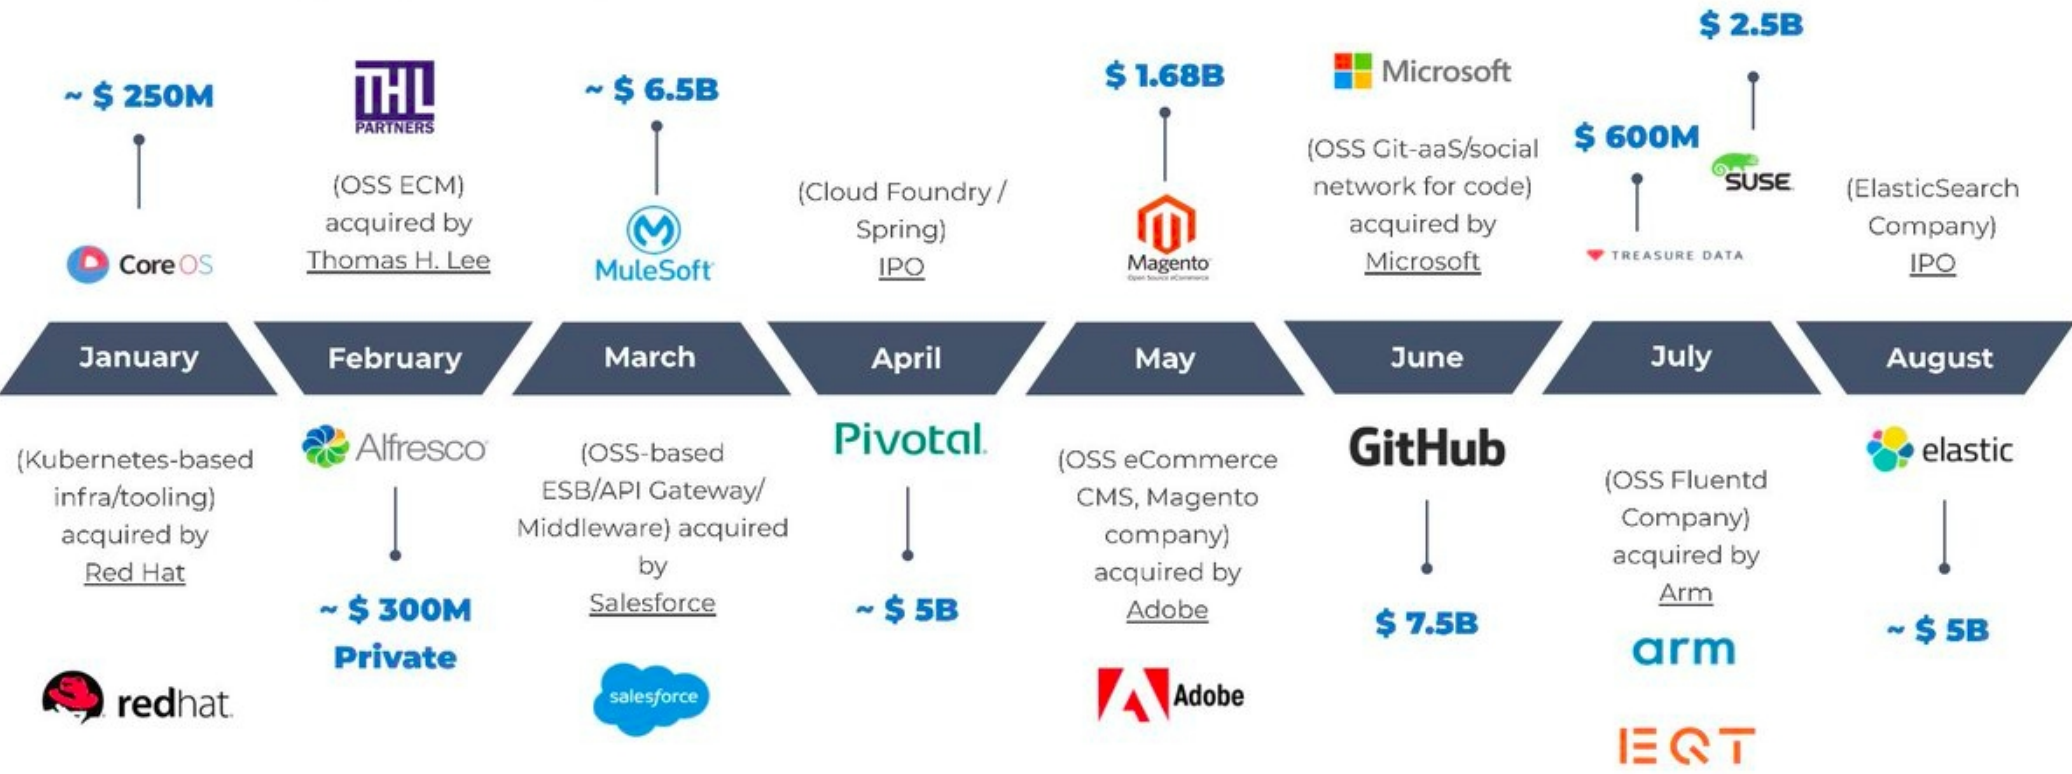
~ $ 250M

CoreOS

THL PARTNERS

(OSS ECM) acquired by Thomas H. Lee

~ $ 6.5B

MuleSoft

(Cloud Foundry / Spring) IPO

$ 1.68B

Magento

Microsoft

(OSS Git-aaS/social network for code) acquired by Microsoft

$ 2.5B

$ 600M

SUSE

TREASURE DATA

(ElasticSearch Company) IPO

January

February

March

April

May

June

July

August

(Kubernetes-based infra/tooling) acquired by Red Hat

redhat

Alfresco

~ $ 300M Private

(OSS-based ESB/API Gateway/ Middleware) acquired by Salesforce

salesforce

Pivotal

~ $ 5B

(OSS eCommerce CMS, Magento company) acquired by Adobe

Adobe

GitHub

$ 7.5B

(OSS Fluentd Company) acquired by Arm

arm

EQT

elastic

~ $ 5B